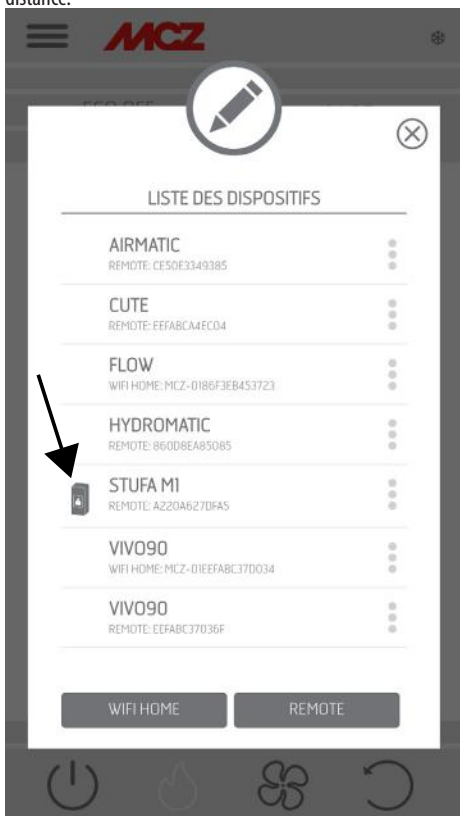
distance.

MCZ

LISTE DES DISPOSITIFS

AIRMATIC
REMOTE: CE50E3349385

CUTE
REMOTE: EEFABCA4EC04

FLOW
WIFI HOME: MCZ-0186F3EB453723

HYDROMATIC
REMOTE: 860D8EA85085

STUFA M1
REMOTE: A220A627DFA5

VIVO90
WIFI HOME: MCZ-01EEFABC37D034

VIVO90
REMOTE: EEFABC37036F

WIFI HOME
REMOTE